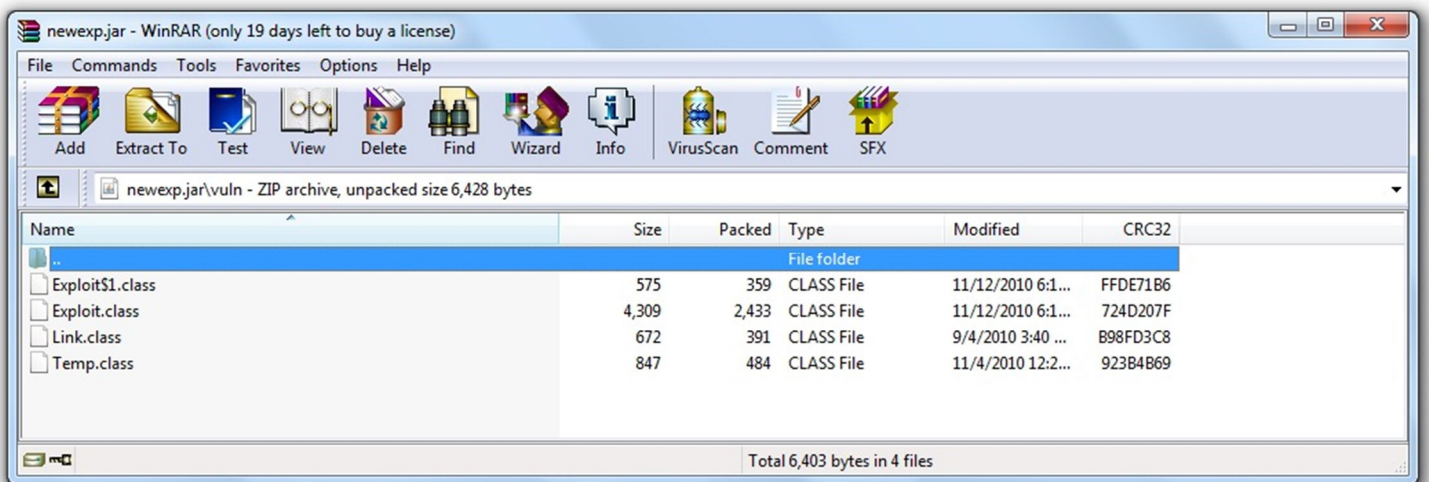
newexp.jar - WinRAR (only 19 days left to buy a license)

File Commands Tools Favorites Options Help

Add Extract To Test View Delete Find Wizard Info VirusScan Comment SFX

newexp.jar\vuln - ZIP archive, unpacked size 6,428 bytes

| Name | Size | Packed | Type | Modified | CRC32 |
|---|---|---|---|---|---|
| .. | | | File folder | | |
| Exploit$1.class | 575 | 359 | CLASS File | 11/12/2010 6:1... | FFDE71B6 |
| Exploit.class | 4,309 | 2,433 | CLASS File | 11/12/2010 6:1... | 724D207F |
| Link.class | 672 | 391 | CLASS File | 9/4/2010 3:40 ... | B98FD3C8 |
| Temp.class | 847 | 484 | CLASS File | 11/4/2010 12:2... | 923B4B69 |

Total 6,403 bytes in 4 files